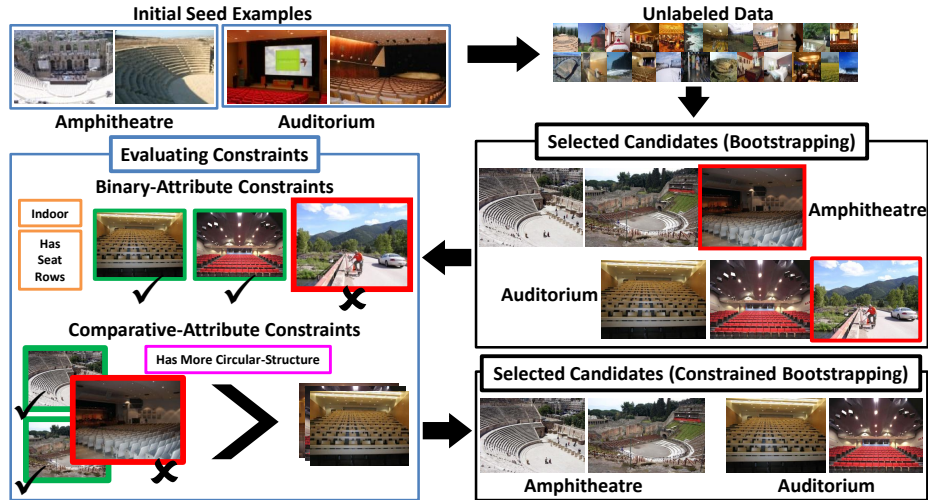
Initial Seed Examples

Amphitheatre

Auditorium

Unlabeled Data

Selected Candidates (Bootstrapping)

Amphitheatre

Auditorium

Evaluating Constraints

Binary-Attribute Constraints

Indoor

Has Seat Rows

Comparative-Attribute Constraints

Has More Circular-Structure

Selected Candidates (Constrained Bootstrapping)

Amphitheatre

Auditorium